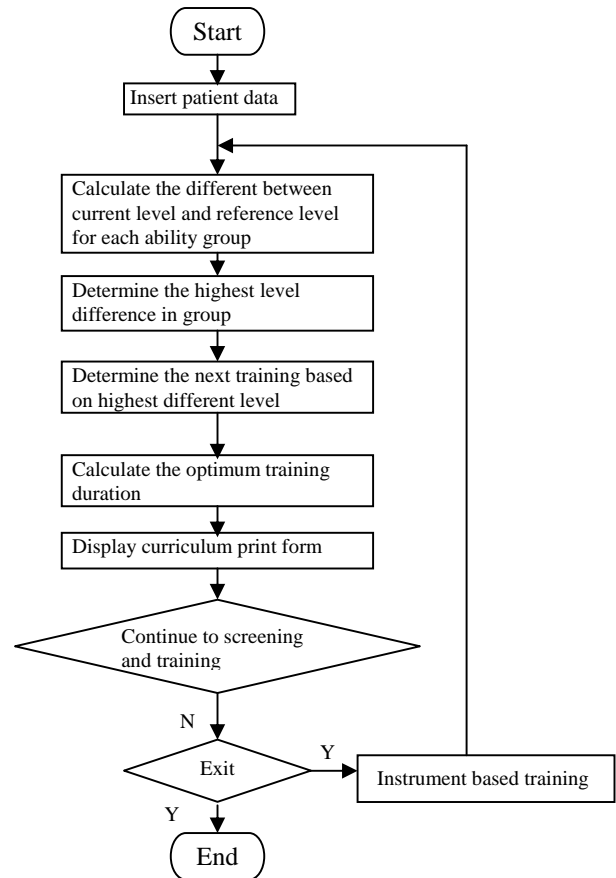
Start

Insert patient data

Calculate the different between current level and reference level for each ability group

Determine the highest level difference in group

Determine the next training based on highest different level

Calculate the optimum training duration

Display curriculum print form

Continue to screening and training

N

Exit

Y

Instrument based training

Y

End